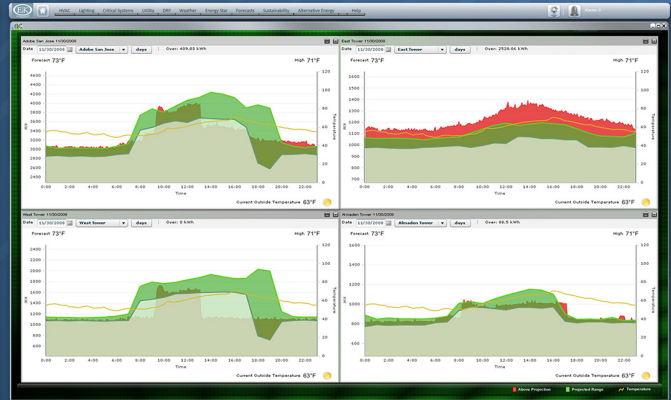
HVAC | Lighting | Critical Systems | Utility | DRP | Weather | Energy Star | Forecasts | Sustainability | Alternative Energy | Help

Adobe San Jose 11/30/2008
Date 11/30/2008 Adobe San Jose days Over: 409.03 kWh
Forecast 73°F High 71°F
4600 4400 4200 4000 3800 3600 3400 3200 3000 2800 2600 2400
kW
120 100 80 60 40 20 0
Temperature
0:00 2:00 4:00 6:00 8:00 10:00 12:00 14:00 16:00 18:00 20:00 22:00
Time
Current Outside Temperature 63°F

East Tower 11/30/2008
Date 11/30/2008 East Tower days Over: 2526.04 kWh
Forecast 73°F High 71°F
1600 1400 1200 1000 800 600 400 200 0
kW
120 100 80 60 40 20 0
Temperature
0:00 2:00 4:00 6:00 8:00 10:00 12:00 14:00 16:00 18:00 20:00 22:00
Time
Current Outside Temperature 63°F

West Tower 11/30/2008
Date 11/30/2008 West Tower days Over: 0 kWh
Forecast 73°F High 71°F
2400 2200 2000 1800 1600 1400 1200 1000 800 600
kW
120 100 80 60 40 20 0
Temperature
0:00 2:00 4:00 6:00 8:00 10:00 12:00 14:00 16:00 18:00 20:00 22:00
Time
Current Outside Temperature 63°F

Almaden Tower 11/30/2008
Date 11/30/2008 Almaden Tower days Over: 98.5 kWh
Forecast 73°F High 71°F
1800 1600 1400 1200 1000 800 600 400
kW
120 100 80 60 40 20 0
Temperature
0:00 2:00 4:00 6:00 8:00 10:00 12:00 14:00 16:00 18:00 20:00 22:00
Time
Current Outside Temperature 63°F

Above Projection Projected Range Temperature